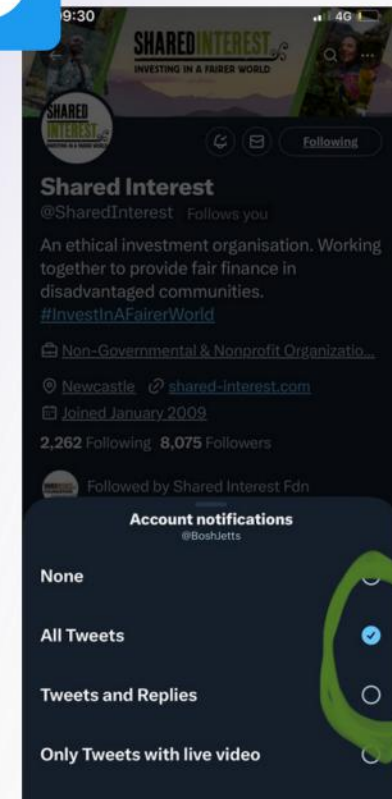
9:30

4G

SHARED INTEREST
INVESTING IN A FAIRER WORLD

SHARED INTEREST
INVESTING IN A FAIRER WORLD

Following

Shared Interest
@SharedInterest Follows you

An ethical investment organisation. Working together to provide fair finance in disadvantaged communities. #InvestInAFairerWorld

Non-Governmental & Nonprofit Organizatio...

Newcastle shared-interest.com

Joined January 2009

2,262 Following 8,075 Followers

Followed by Shared Interest Fdn

Account notifications
@BoshJetts

None

All Tweets

Tweets and Replies

Only Tweets with live video